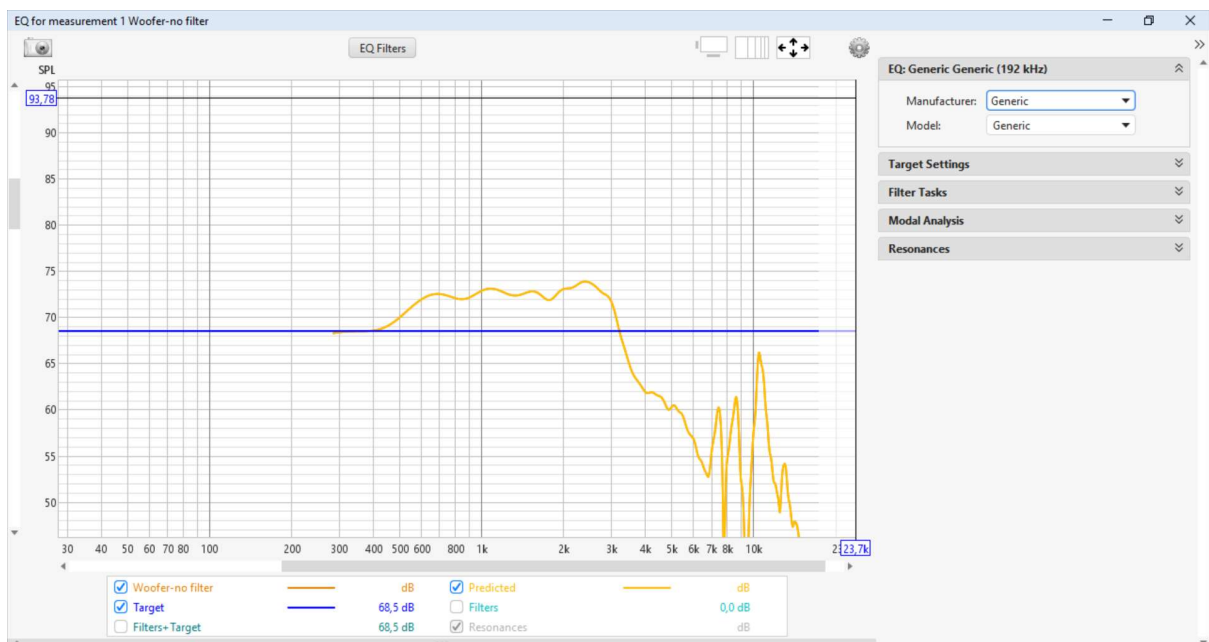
EQ for measurement 1 Woofer-no filter

EQ Filters

SPL
93,78
95
90
85
80
75
70
65
60
55
50

30 40 50 60 70 80 100 200 300 400 500 600 800 1k 2k 3k 4k 5k 6k 7k 8k 10k 2 23,7k

EQ: Generic Generic (192 kHz)
Manufacturer: Generic
Model: Generic

Target Settings
Filter Tasks
Modal Analysis
Resonances

| | | | | | |
|---|---|---|---|---|---|
| Woofer-no filter | dB | Predicted | dB |
| Target | 68,5 dB | Filters | 0,0 dB |
| Filters+Target | 68,5 dB | Resonances | dB |